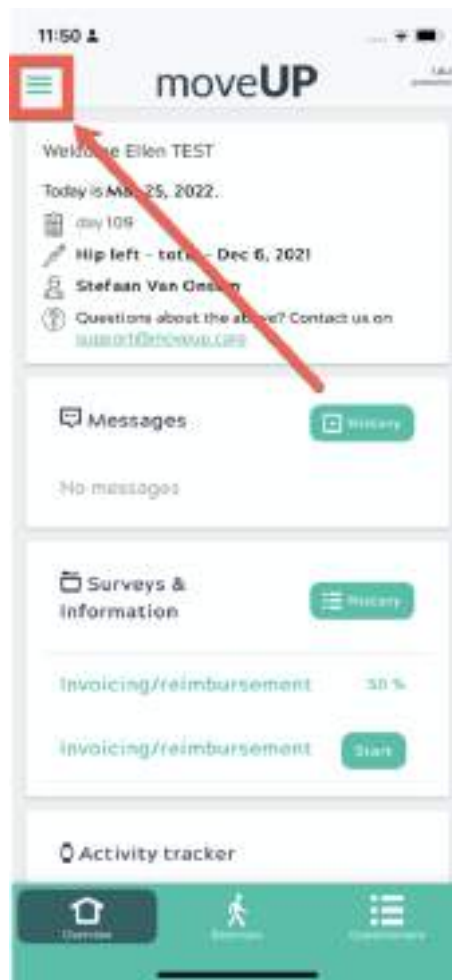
11:50

moveUP

Welc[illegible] Ellen TEST

Today is M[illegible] 25, 2022.

day 109

Hip left - tot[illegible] - Dec 6, 2021

Stefaan Van On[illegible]

Questions about the a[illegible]? Contact us on support@moveup.care

Messages

History

No messages

Surveys & Information

History

Invoicing/reimbursement 50 %

Invoicing/reimbursement Start

Activity tracker

Overview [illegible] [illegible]